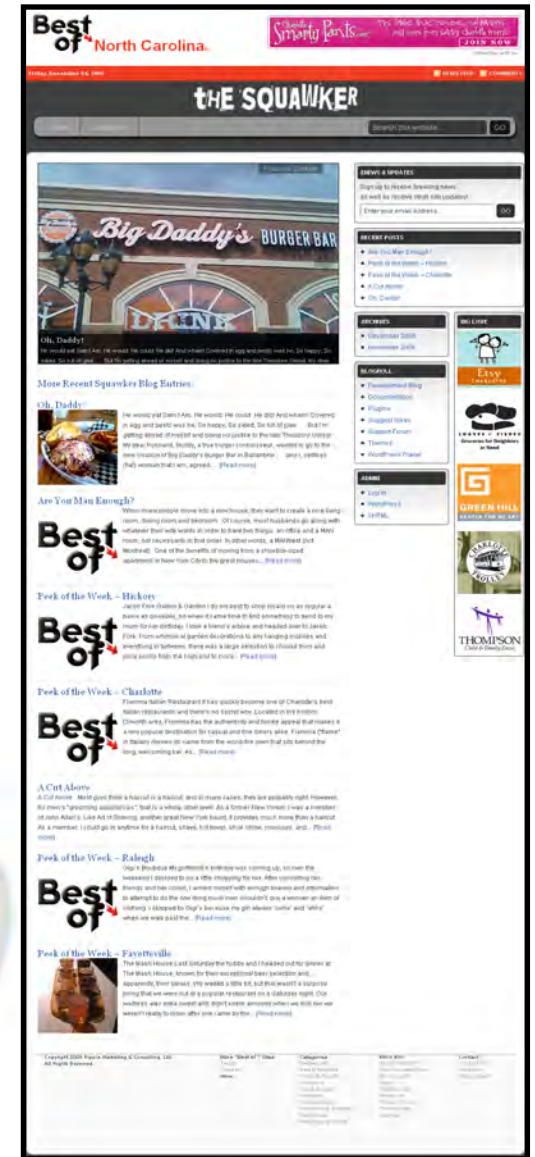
Best of North Carolina

Smarty Pants

JOIN NOW

Friday, December 04, 2009

tHE SQUAWKER

Search this website... GO

Featured Content

Big Daddy's BURGER BAR

DRINK

Oh, Daddy!

More Recent Squawker Blog Entries:

Oh, Daddy!

He would yell Damn Am. He would. He could. He did! And whom! Covered in egg and pesto was he. So happy. So jaded. So full of glee. ... But I'm getting ahead of myself and losing ice justice to the late Theodore Geisel. My dear husband, Buddy, a true burger connoisseur, wanted to go to the new location of Big Daddy's Burger Bar in Ballantyne ... [Read more]

Are You Man Enough?

When many people move into a new house, they want to create a nice living room, dining room and bedroom. Of course, most husbands go along with whatever their wife wants in order to have few things, an office and a Man room, but necessarily in that order. In other words, a MANcave (not MANcave). One of the benefits of moving from a shoebox-sized apartment in New York City to the great houses... [Read more]

Peek of the Week – Hickory

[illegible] [Read more]

Peek of the Week – Charlotte

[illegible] [Read more]

A Cut Above

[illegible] [Read more]

Peek of the Week – Raleigh

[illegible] [Read more]

Peek of the Week – Fayetteville

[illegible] [Read more]

ENEWS & UPDATES

Sign up to receive breaking news as well as receive other site updates!

Enter your email address... GO

RECENT POSTS

Are You Man Enough?
Peek of the Week – Hickory
Peek of the Week – Charlotte
A Cut Above
Oh, Daddy!

ARCHIVES

December 2009
November 2009

BLOGROLL

Development Blog
Documentation
Plugins
Suggest Ideas
Support Forum
Themes
WordPress Planet

ADMIN

Log in
WordPress
XHTML

BIG LOVE

Etsy

GREEN HILL

THOMPSON

Copyright 2009 Figure Marketing & Consulting, Ltd. All Rights Reserved.